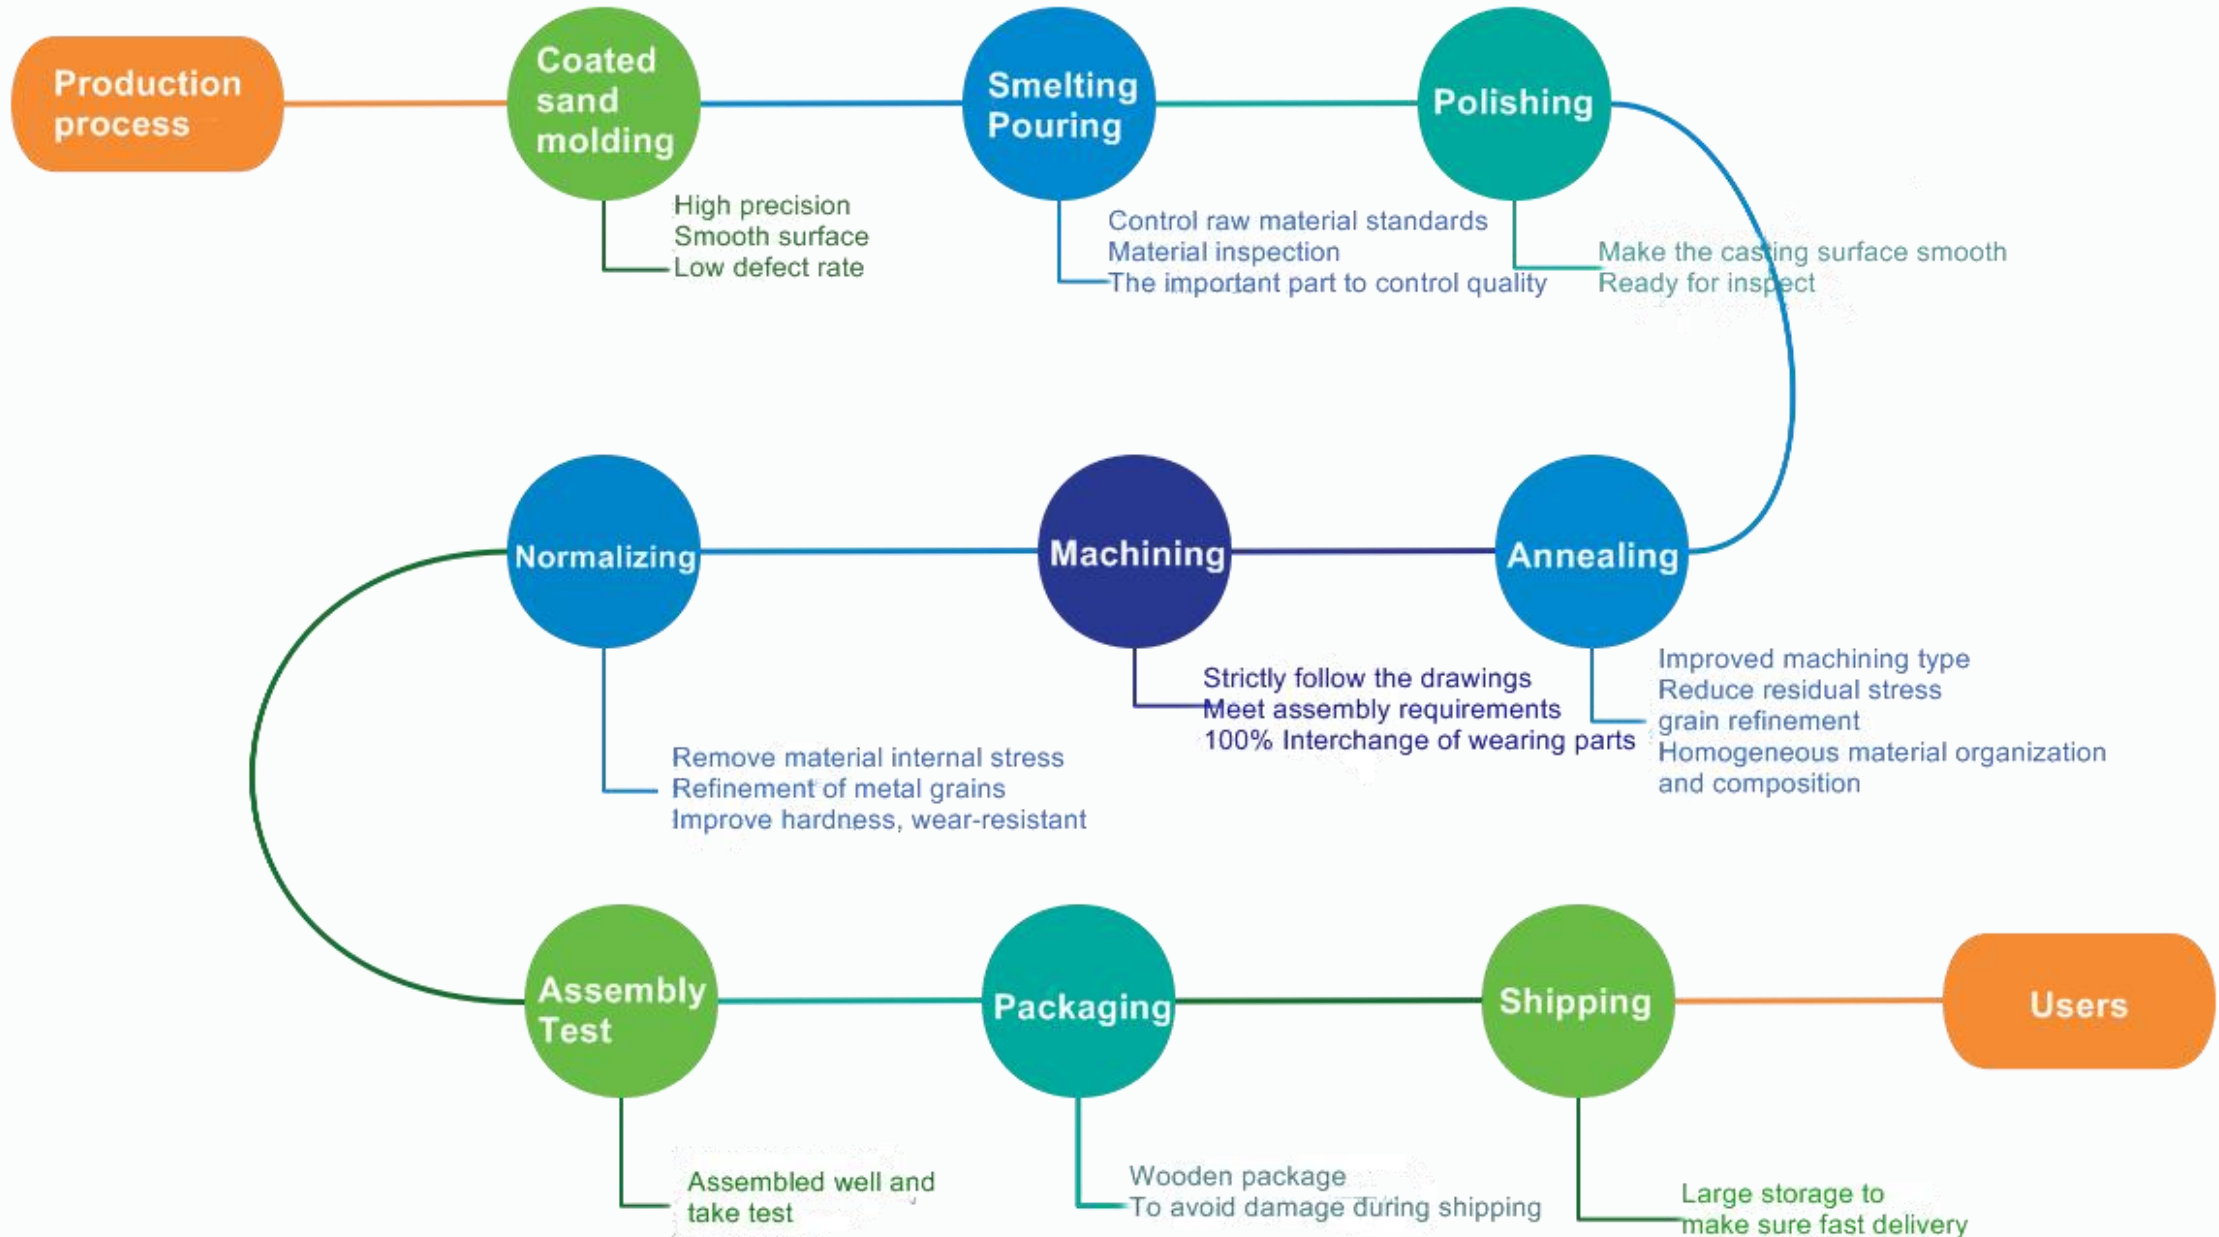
Production process

Coated sand molding

High precision
Smooth surface
Low defect rate

Smelting Pouring

Control raw material standards
Material inspection
The important part to control quality

Polishing

Make the casting surface smooth
Ready for inspect

Annealing

Improved machining type
Reduce residual stress
grain refinement
Homogeneous material organization and composition

Machining

Strictly follow the drawings
Meet assembly requirements
100% Interchange of wearing parts

Normalizing

Remove material internal stress
Refinement of metal grains
Improve hardness, wear-resistant

Assembly Test

Assembled well and take test

Packaging

Wooden package
To avoid damage during shipping

Shipping

Large storage to make sure fast delivery

Users